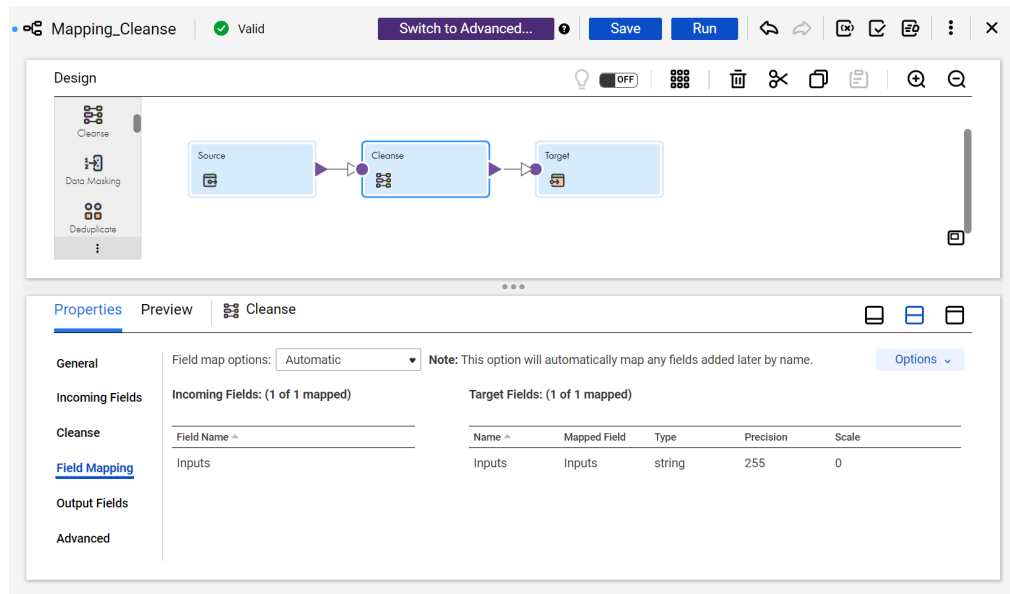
Mapping_Cleanse Valid Switch to Advanced... Save Run

Design

OFF

Cleanse
Data Masking
Deduplicate

Source
Cleanse
Target

Properties Preview Cleanse

General
Incoming Fields
Cleanse
Field Mapping
Output Fields
Advanced

Field map options: Automatic

Note: This option will automatically map any fields added later by name.

Options

Incoming Fields: (1 of 1 mapped)

| Field Name |
|---|
| Inputs |

Target Fields: (1 of 1 mapped)

| Name | Mapped Field | Type | Precision | Scale |
|---|---|---|---|---|
| Inputs | Inputs | string | 255 | 0 |